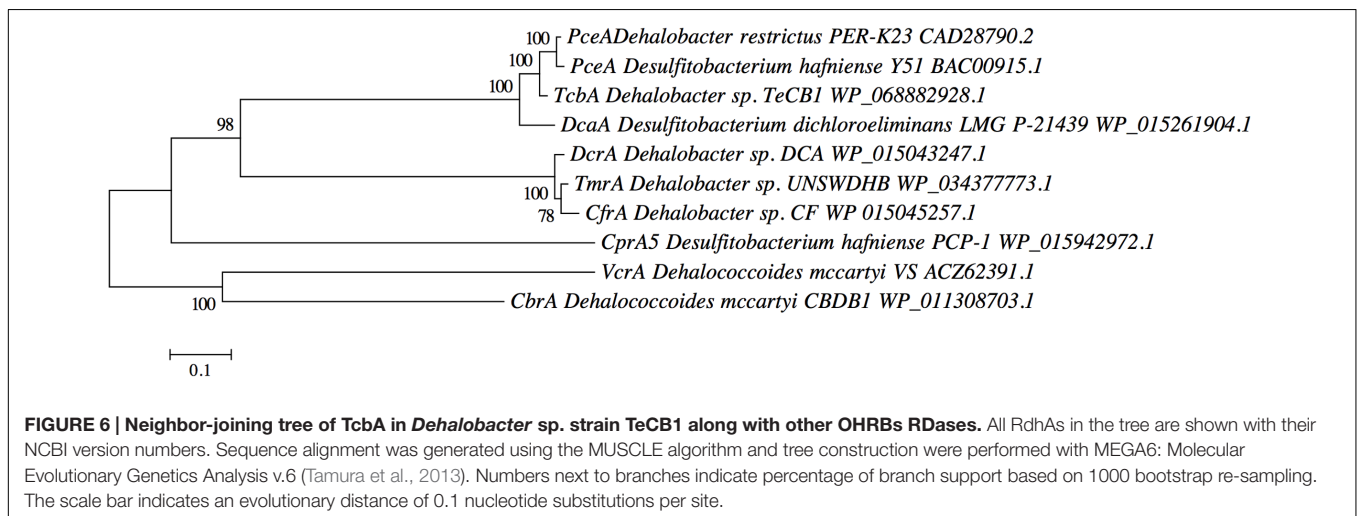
100 PceADehalobacter restrictus PER-K23 CAD28790.2
100 PceA Desulfitobacterium hafniense Y51 BAC00915.1
100 TcbA Dehalobacter sp. TeCB1 WP_068882928.1
98
DcaA Desulfitobacterium dichloroeliminans LMG P-21439 WP_015261904.1
DcrA Dehalobacter sp. DCA WP_015043247.1
100 TmrA Dehalobacter sp. UNSWDHB WP_034377773.1
78 CfrA Dehalobacter sp. CF WP 015045257.1
CprA5 Desulfitobacterium hafniense PCP-1 WP_015942972.1
VcrA Dehalococcoides mccartyi VS ACZ62391.1
100 CbrA Dehalococcoides mccartyi CBDB1 WP_011308703.1
0.1

**FIGURE 6 | Neighbor-joining tree of TcbA in *Dehalobacter* sp. strain TeCB1 along with other OHRBs RDases.** All RdhAs in the tree are shown with their NCBI version numbers. Sequence alignment was generated using the MUSCLE algorithm and tree construction were performed with MEGA6: Molecular Evolutionary Genetics Analysis v.6 (Tamura et al., 2013). Numbers next to branches indicate percentage of branch support based on 1000 bootstrap re-sampling. The scale bar indicates an evolutionary distance of 0.1 nucleotide substitutions per site.